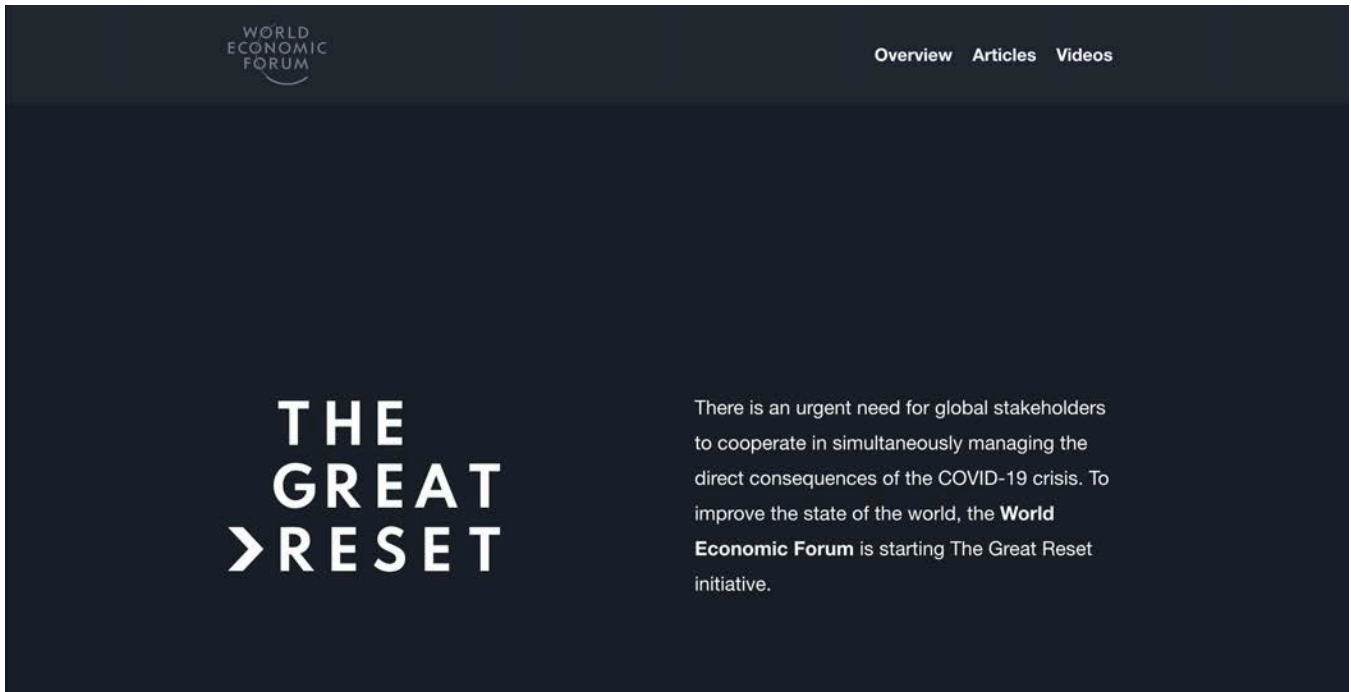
WORLD
ECONOMIC
FORUM

Overview Articles Videos

THE
GREAT
RESET

There is an urgent need for global stakeholders to cooperate in simultaneously managing the direct consequences of the COVID-19 crisis. To improve the state of the world, the **World Economic Forum** is starting The Great Reset initiative.